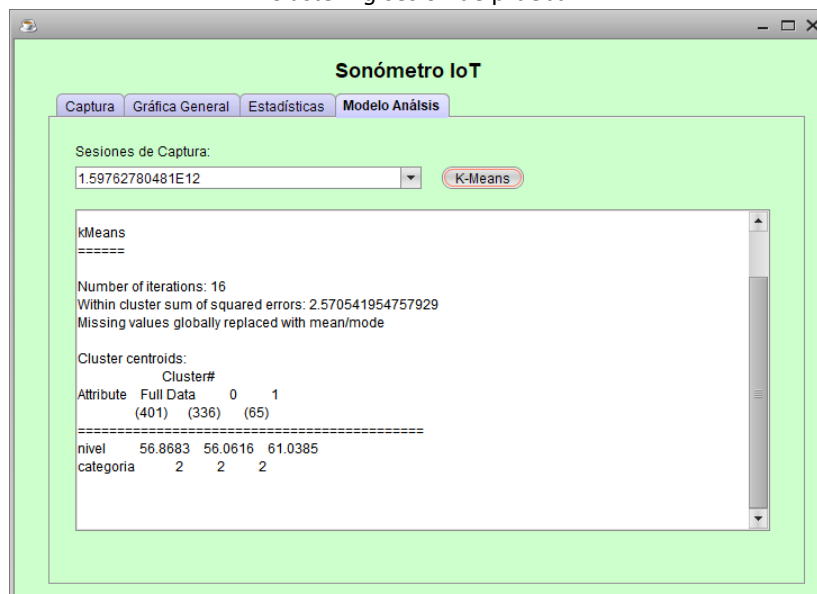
Sonómetro IoT

Captura | Gráfica General | Estadísticas | Modelo Análsis

Sesiones de Captura:

1.59762780481E12

K-Means

kMeans
======

Number of iterations: 16
Within cluster sum of squared errors: 2.570541954757929
Missing values globally replaced with mean/mode

Cluster centroids:

| Attribute | Full Data | Cluster# 0 | 1 |
|---|---|---|---|
| | (401) | (336) | (65) |
| nivel | 56.8683 | 56.0616 | 61.0385 |
| categoria | 2 | 2 | 2 |